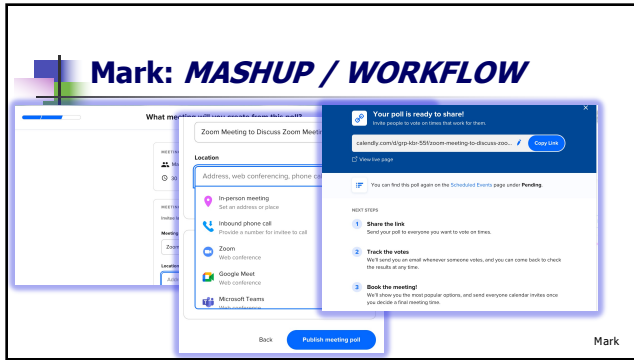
Mark: MASHUP / WORKFLOW

What meeting will you create from this poll?

Zoom Meeting to Discuss Zoom Meetin

Location

Address, web conferencing, phone ca

In-person meeting
Set an address or place

Inbound phone call
Provide a number for invitee to call

Zoom
Web conference

Google Meet
Web conference

Microsoft Teams
Web conference

Back

Publish meeting poll

Your poll is ready to share!
Invite people to vote on times that work for them.

calendly.com/d/grp-kbr-55f/zoom-meeting-to-discuss-zoo...

Copy Link

View live page

You can find this poll again on the Scheduled Events page under Pending.

NEXT STEPS

1 Share the link
Send your poll to everyone you want to vote on times.

2 Track the votes
We'll send you an email whenever someone votes, and you can come back to check the results at any time.

3 Book the meeting!
We'll show you the most popular options, and send everyone calendar invites once you decide a final meeting time.

Mark